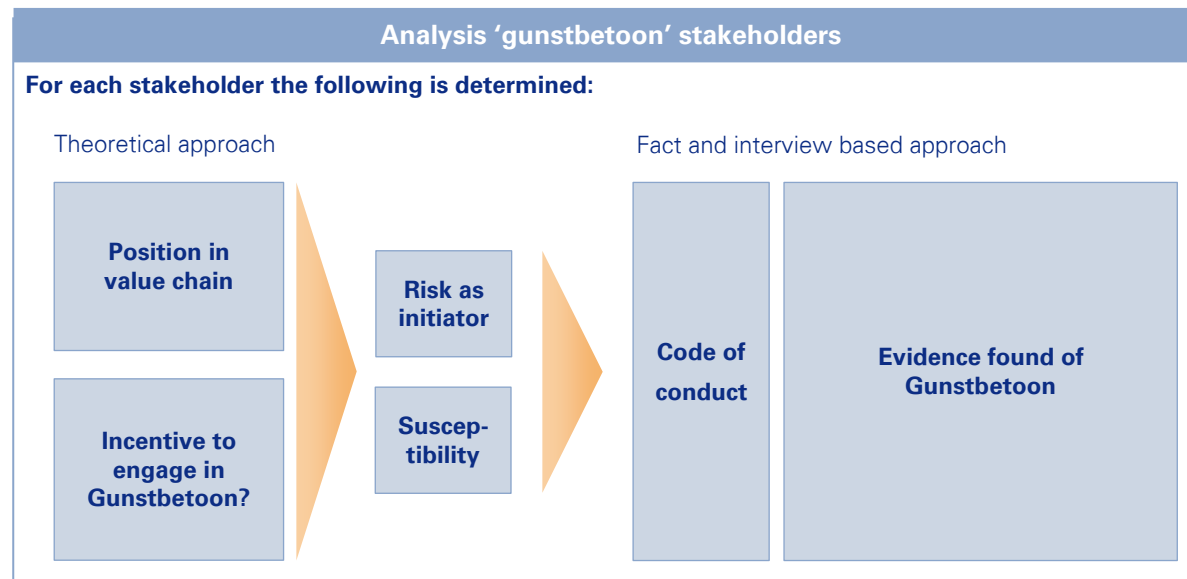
Analysis ‘gunstbetoon’ stakeholders

For each stakeholder the following is determined:

Theoretical approach

Position in value chain

Incentive to engage in Gunstbetoon?

Risk as initiator

Susceptibility

Fact and interview based approach

Code of conduct

Evidence found of Gunstbetoon